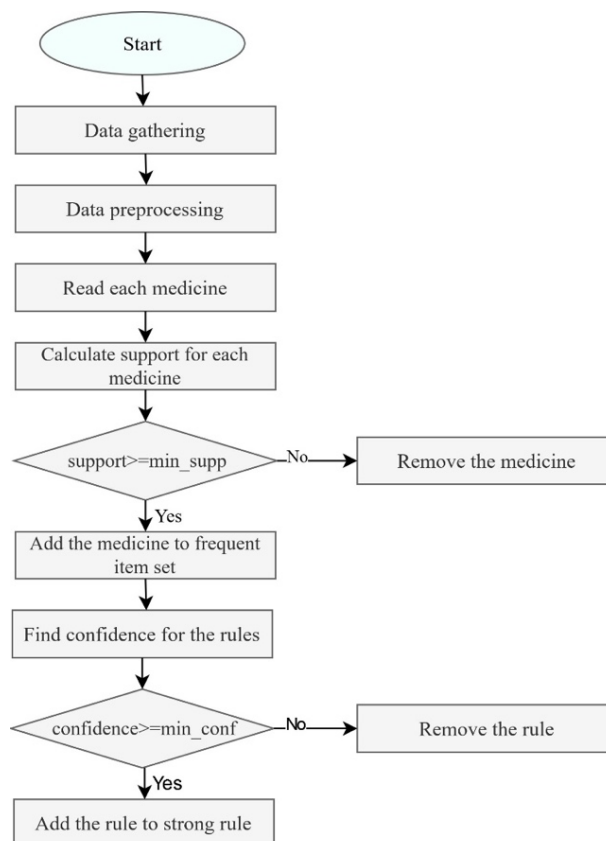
Start

Data gathering

Data preprocessing

Read each medicine

Calculate support for each medicine

support>=min_supp

No

Remove the medicine

Yes

Add the medicine to frequent item set

Find confidence for the rules

confidence>=min_conf

No

Remove the rule

Yes

Add the rule to strong rule